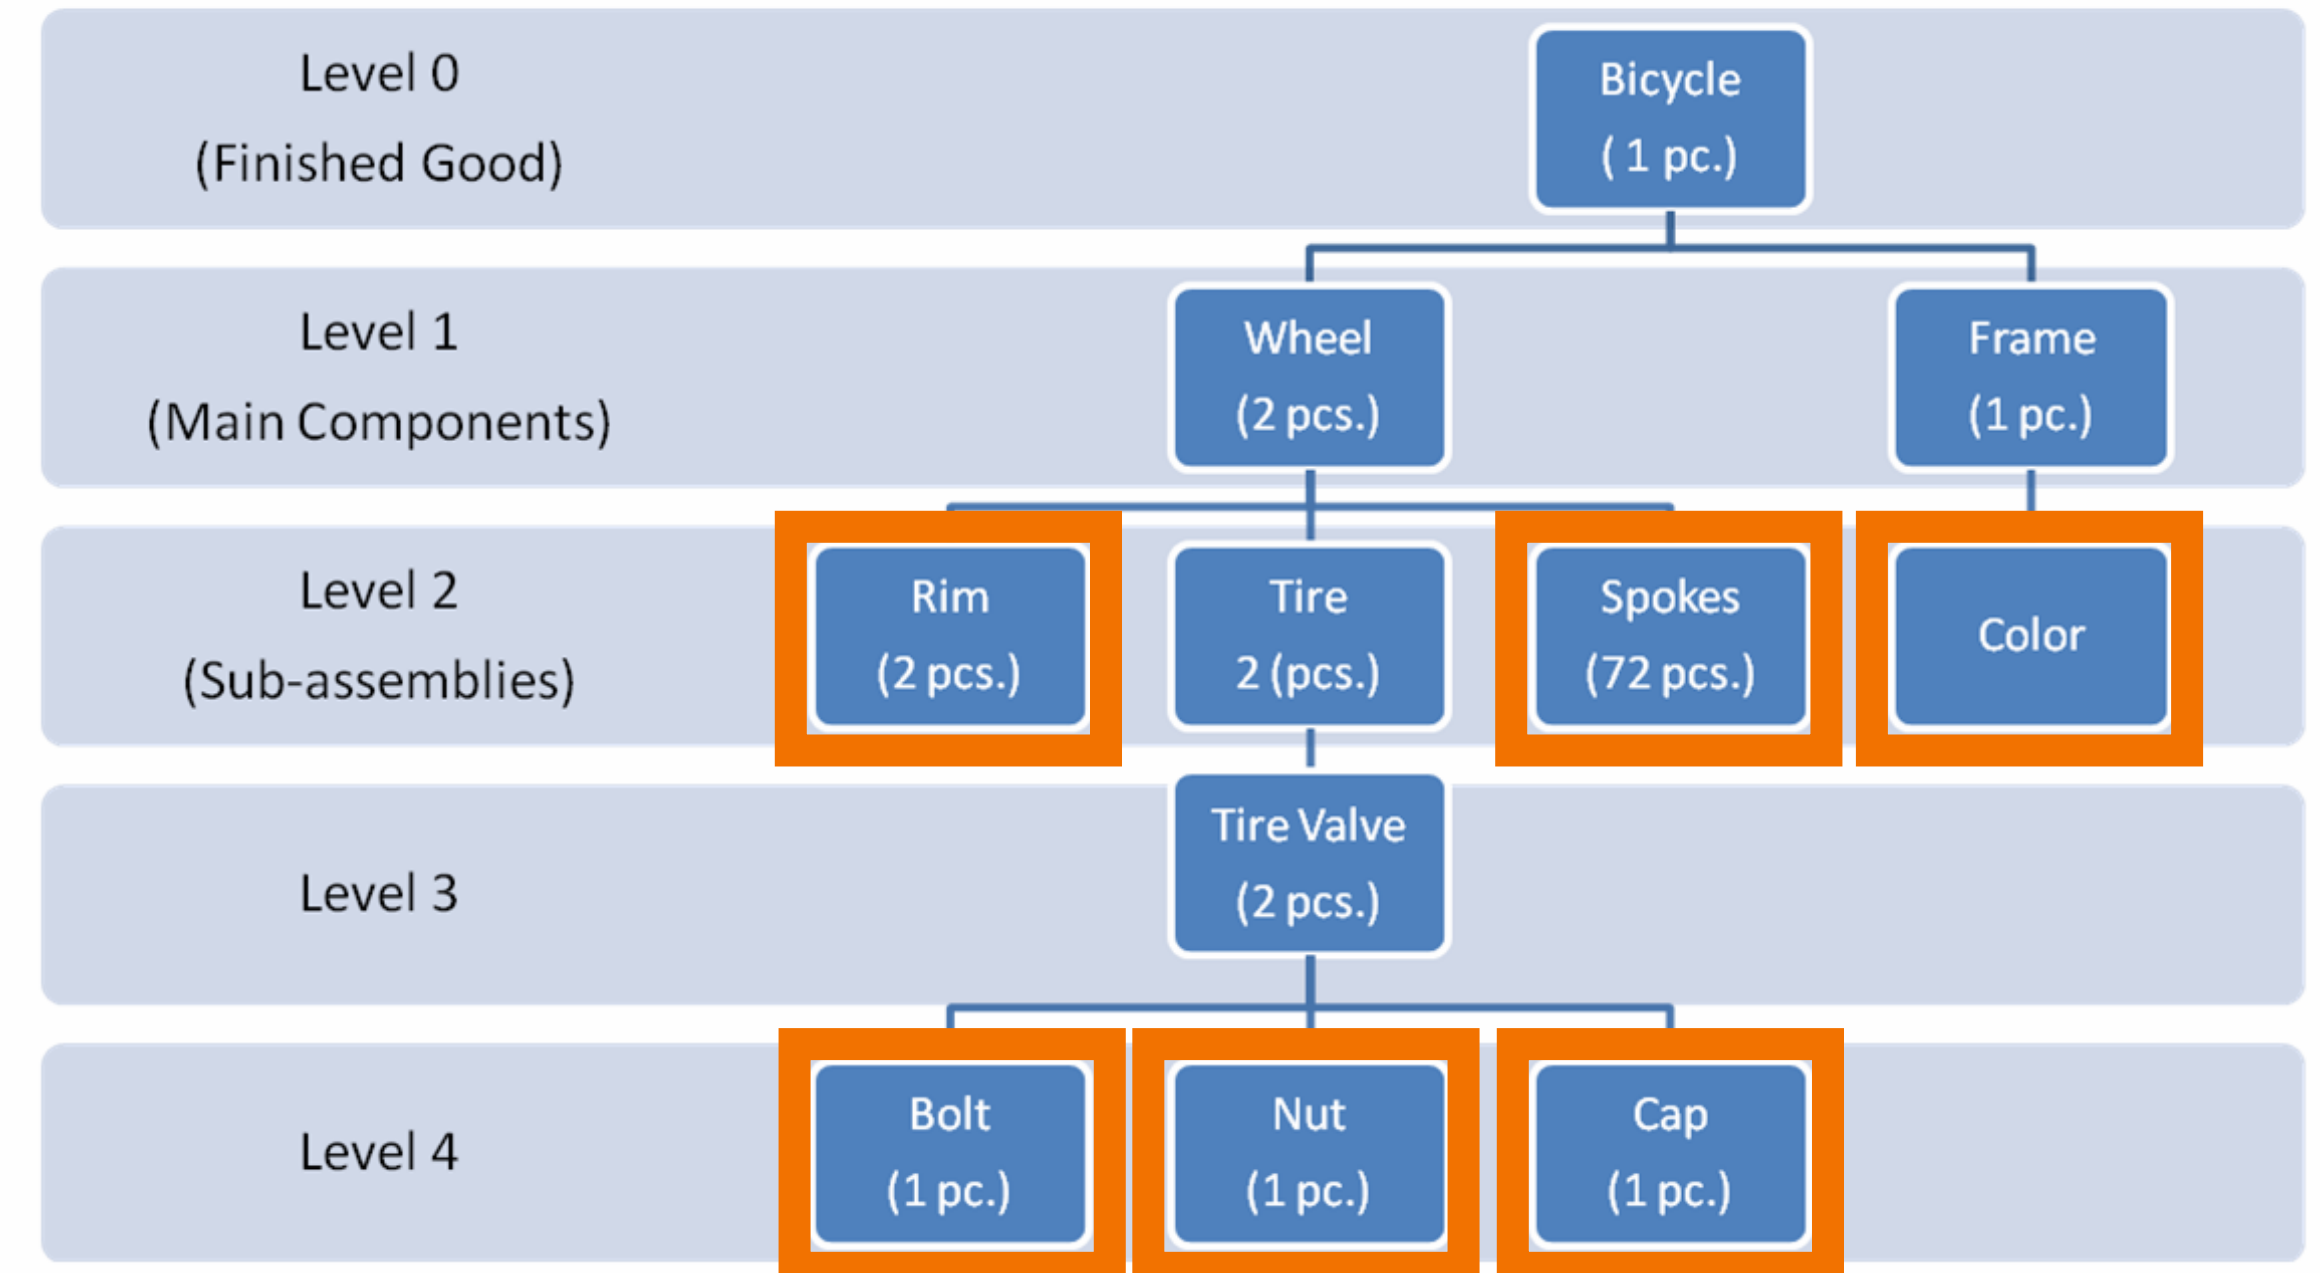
Level 0
(Finished Good)

Bicycle
( 1 pc.)

Level 1
(Main Components)

Wheel
(2 pcs.)

Frame
(1 pc.)

Level 2
(Sub-assemblies)

Rim
(2 pcs.)

Tire
2 (pcs.)

Spokes
(72 pcs.)

Color

Level 3

Tire Valve
(2 pcs.)

Level 4

Bolt
(1 pc.)

Nut
(1 pc.)

Cap
(1 pc.)